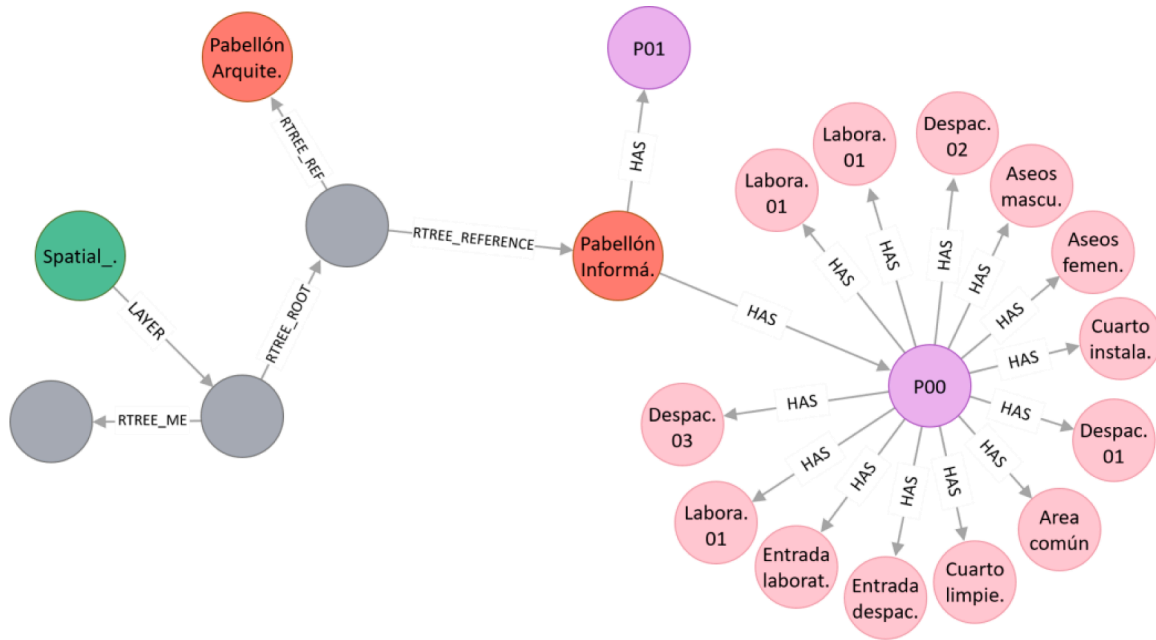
Pabellón Arquite.

P01

RTREE_REF

HAS

Labora. 01

Despac. 02

Labora. 01

Aseos mascu.

Spatial_.

RTREE_REFERENCE

Pabellón Informá.

HAS

HAS

HAS

HAS

Aseos femen.

LAYER

RTREE_ROOT

HAS

HAS

Cuarto instala.

HAS

P00

RTREE_ME

HAS

Despac. 03

HAS

Despac. 01

HAS

HAS

HAS

HAS

HAS

Labora. 01

Area común

Entrada laborat.

Entrada despac.

Cuarto limpie.